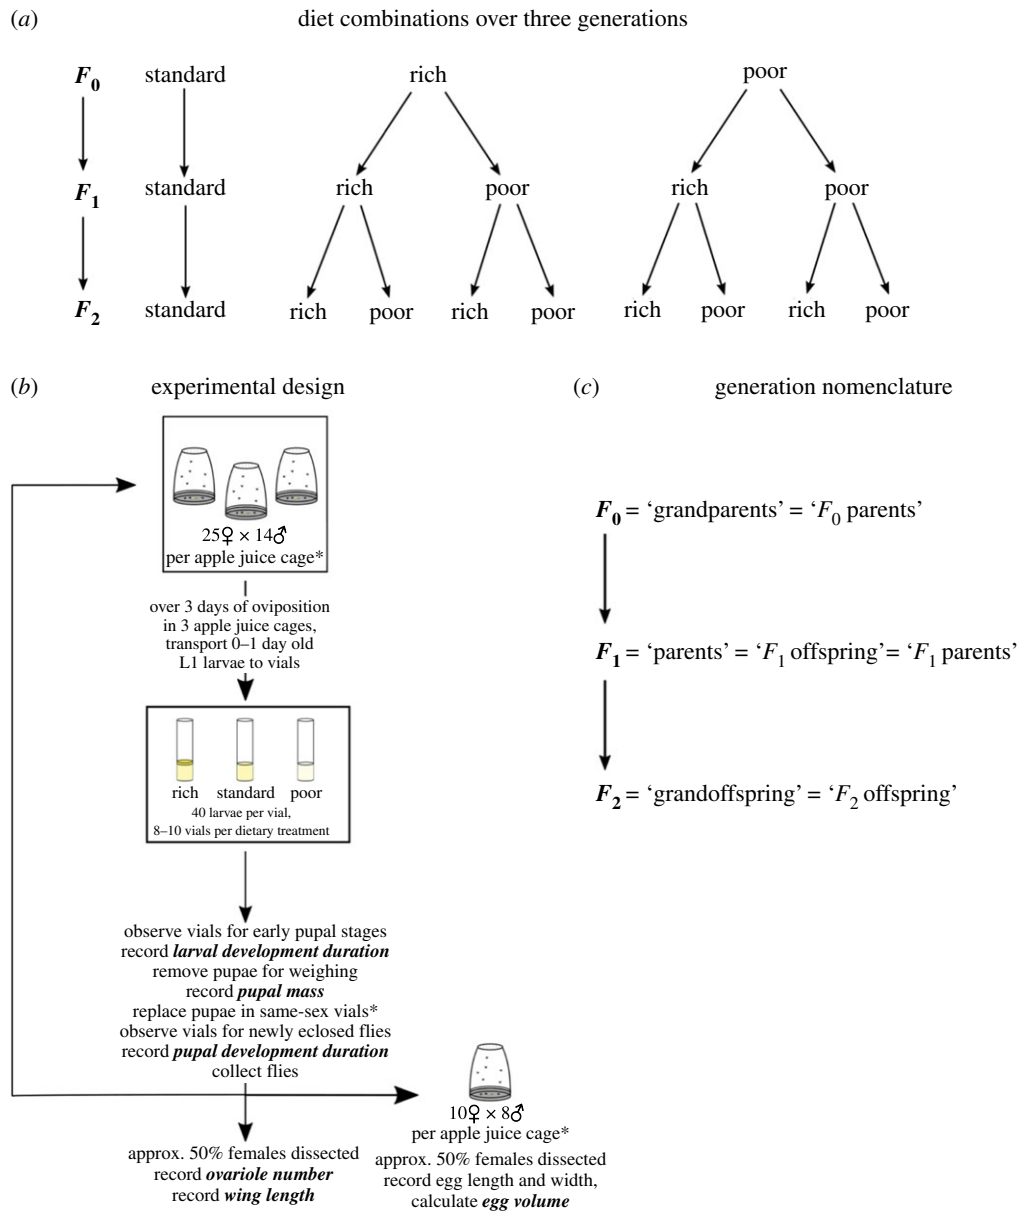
(*a*) diet combinations over three generations

$F_0$ standard rich poor

$F_1$ standard rich poor rich poor

$F_2$ standard rich poor rich poor rich poor rich poor

(*b*) experimental design

25♀ × 14♂
per apple juice cage*

over 3 days of oviposition in 3 apple juice cages, transport 0–1 day old L1 larvae to vials

rich standard poor
40 larvae per vial,
8–10 vials per dietary treatment

observe vials for early pupal stages
record ***larval development duration***
remove pupae for weighing
record ***pupal mass***
replace pupae in same-sex vials*
observe vials for newly eclosed flies
record ***pupal development duration***
collect flies

approx. 50% females dissected
record ***ovariole number***
record ***wing length***

10♀ × 8♂
per apple juice cage*
approx. 50% females dissected
record egg length and width,
calculate ***egg volume***

(*c*) generation nomenclature

$F_0$ = 'grandparents' = '$F_0$ parents'

$F_1$ = 'parents' = '$F_1$ offspring'= '$F_1$ parents'

$F_2$ = 'grandoffspring' = '$F_2$ offspring'